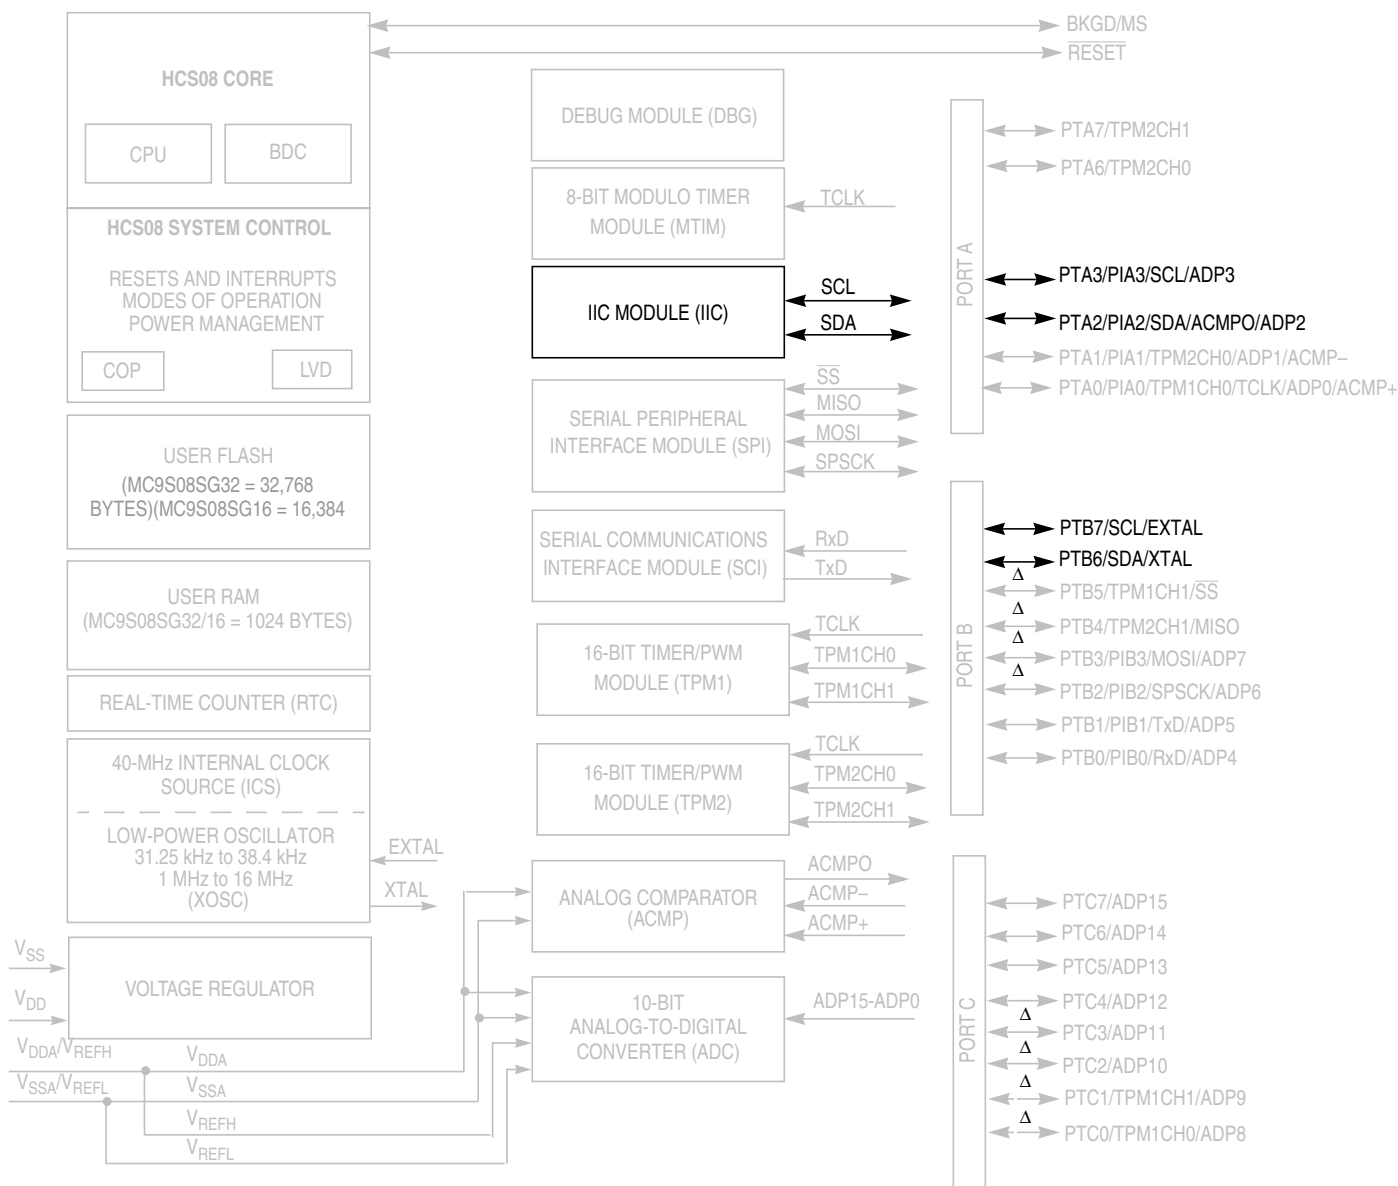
BKGD/MS
$\overline{RESET}$

HCS08 CORE

CPU

BDC

HCS08 SYSTEM CONTROL

RESETS AND INTERRUPTS
MODES OF OPERATION
POWER MANAGEMENT

COP

LVD

USER FLASH
(MC9S08SG32 = 32,768 BYTES)(MC9S08SG16 = 16,384

USER RAM
(MC9S08SG32/16 = 1024 BYTES)

REAL-TIME COUNTER (RTC)

40-MHz INTERNAL CLOCK SOURCE (ICS)

LOW-POWER OSCILLATOR
31.25 kHz to 38.4 kHz
1 MHz to 16 MHz
(XOSC)

EXTAL
XTAL

$V_{SS}$
$V_{DD}$

VOLTAGE REGULATOR

$V_{DDA}/V_{REFH}$
$V_{SSA}/V_{REFL}$
$V_{DDA}$
$V_{SSA}$
$V_{REFH}$
$V_{REFL}$

DEBUG MODULE (DBG)

8-BIT MODULO TIMER MODULE (MTIM)

TCLK

IIC MODULE (IIC)

SCL
SDA

SERIAL PERIPHERAL INTERFACE MODULE (SPI)

$\overline{SS}$
MISO
MOSI
SPSCK

SERIAL COMMUNICATIONS INTERFACE MODULE (SCI)

RxD
TxD

16-BIT TIMER/PWM MODULE (TPM1)

TCLK
TPM1CH0
TPM1CH1

16-BIT TIMER/PWM MODULE (TPM2)

TCLK
TPM2CH0
TPM2CH1

ANALOG COMPARATOR (ACMP)

ACMPO
ACMP–
ACMP+

10-BIT ANALOG-TO-DIGITAL CONVERTER (ADC)

ADP15-ADP0

PORT A

PTA7/TPM2CH1
PTA6/TPM2CH0
PTA3/PIA3/SCL/ADP3
PTA2/PIA2/SDA/ACMPO/ADP2
PTA1/PIA1/TPM2CH0/ADP1/ACMP–
PTA0/PIA0/TPM1CH0/TCLK/ADP0/ACMP+

PORT B

PTB7/SCL/EXTAL
PTB6/SDA/XTAL
Δ
PTB5/TPM1CH1/$\overline{SS}$
Δ
PTB4/TPM2CH1/MISO
Δ
PTB3/PIB3/MOSI/ADP7
Δ
PTB2/PIB2/SPSCK/ADP6
PTB1/PIB1/TxD/ADP5
PTB0/PIB0/RxD/ADP4

PORT C

PTC7/ADP15
PTC6/ADP14
PTC5/ADP13
PTC4/ADP12
Δ
PTC3/ADP11
Δ
PTC2/ADP10
Δ
PTC1/TPM1CH1/ADP9
Δ
PTC0/TPM1CH0/ADP8